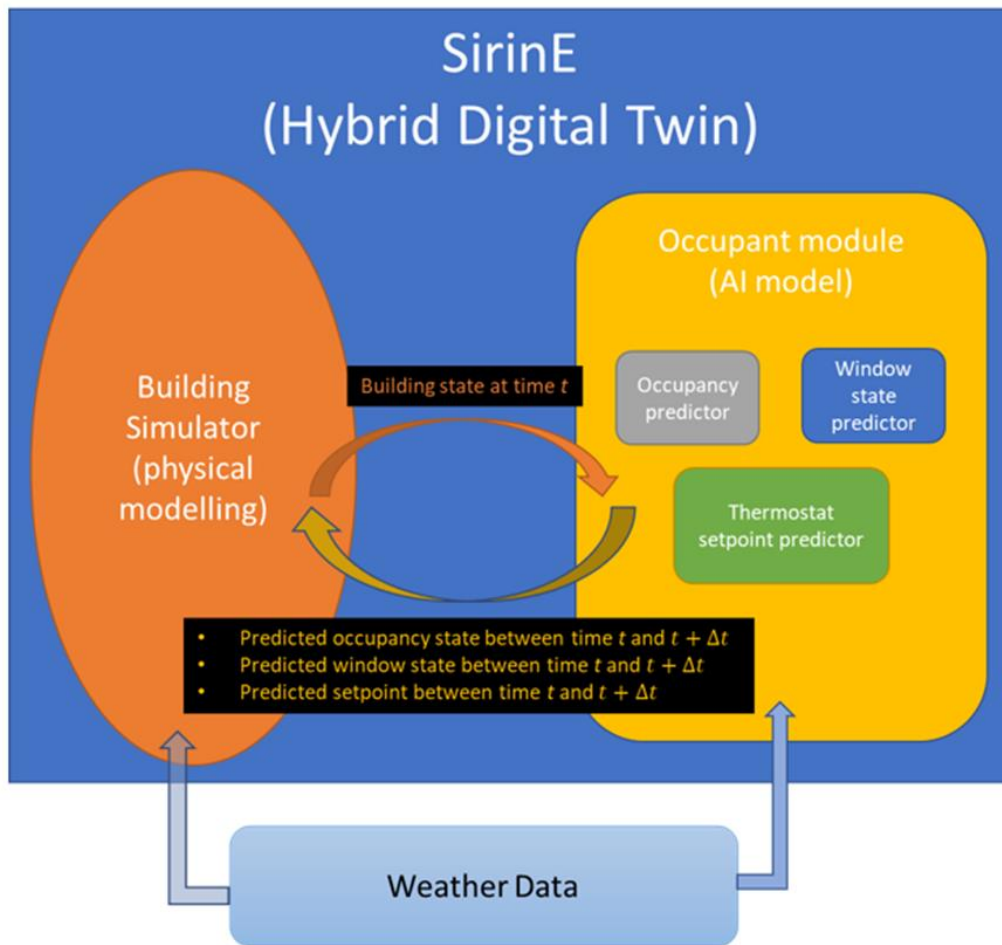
SirinE
(Hybrid Digital Twin)

Building Simulator (physical modelling)

Building state at time $t$

Occupant module (AI model)

Occupancy predictor

Window state predictor

Thermostat setpoint predictor

- Predicted occupancy state between time $t$ and $t + \Delta t$
- Predicted window state between time $t$ and $t + \Delta t$
- Predicted setpoint between time $t$ and $t + \Delta t$

Weather Data